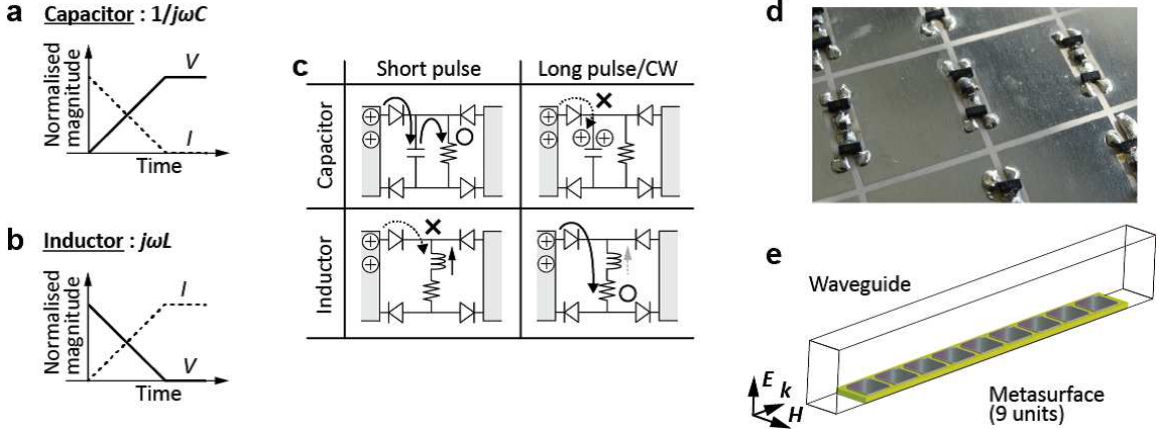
a Capacitor : $1/j\omega C$

Normalised magnitude

V

I

Time

b Inductor : $j\omega L$

Normalised magnitude

I

V

Time

c

| | Short pulse | Long pulse/CW |
|---|---|---|
| Capacitor | ⊕ ⊕ ○ | ⊕ ⊕ ⊕ ⊕ × |
| Inductor | ⊕ ⊕ × | ⊕ ⊕ ○ |

d

e

Waveguide

E k H

Metasurface (9 units)